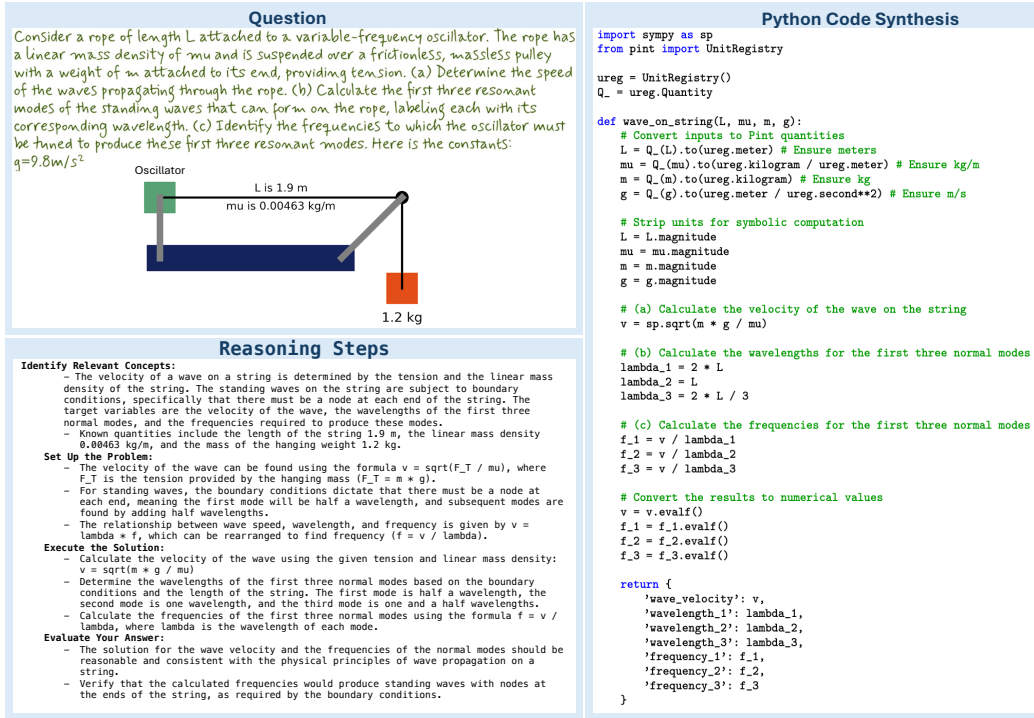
Question

Consider a rope of length L attached to a variable-frequency oscillator. The rope has a linear mass density of mu and is suspended over a frictionless, massless pulley with a weight of m attached to its end, providing tension. (a) Determine the speed of the waves propagating through the rope. (b) Calculate the first three resonant modes of the standing waves that can form on the rope, labeling each with its corresponding wavelength. (c) Identify the frequencies to which the oscillator must be tuned to produce these first three resonant modes. Here is the constants: g=9.8m/s$^2$

Oscillator

L is 1.9 m

mu is 0.00463 kg/m

1.2 kg

Reasoning Steps

Identify Relevant Concepts:
- The velocity of a wave on a string is determined by the tension and the linear mass density of the string. The standing waves on the string are subject to boundary conditions, specifically that there must be a node at each end of the string. The target variables are the velocity of the wave, the wavelengths of the first three normal modes, and the frequencies required to produce these modes.
- Known quantities include the length of the string 1.9 m, the linear mass density 0.00463 kg/m, and the mass of the hanging weight 1.2 kg.
Set Up the Problem:
- The velocity of the wave can be found using the formula v = sqrt(F_T / mu), where F_T is the tension provided by the hanging mass (F_T = m * g).
- For standing waves, the boundary conditions dictate that there must be a node at each end, meaning the first mode will be half a wavelength, and subsequent modes are found by adding half wavelengths.
- The relationship between wave speed, wavelength, and frequency is given by v = lambda * f, which can be rearranged to find frequency (f = v / lambda).
Execute the Solution:
- Calculate the velocity of the wave using the given tension and linear mass density: v = sqrt(m * g / mu)
- Determine the wavelengths of the first three normal modes based on the boundary conditions and the length of the string. The first mode is half a wavelength, the second mode is one wavelength, and the third mode is one and a half wavelengths.
- Calculate the frequencies of the first three normal modes using the formula f = v / lambda, where lambda is the wavelength of each mode.
Evaluate Your Answer:
- The solution for the wave velocity and the frequencies of the normal modes should be reasonable and consistent with the physical principles of wave propagation on a string.
- Verify that the calculated frequencies would produce standing waves with nodes at the ends of the string, as required by the boundary conditions.

Python Code Synthesis

import sympy as sp
from pint import UnitRegistry

ureg = UnitRegistry()
Q_ = ureg.Quantity

def wave_on_string(L, mu, m, g):
    # Convert inputs to Pint quantities
    L = Q_(L).to(ureg.meter) # Ensure meters
    mu = Q_(mu).to(ureg.kilogram / ureg.meter) # Ensure kg/m
    m = Q_(m).to(ureg.kilogram) # Ensure kg
    g = Q_(g).to(ureg.meter / ureg.second**2) # Ensure m/s

    # Strip units for symbolic computation
    L = L.magnitude
    mu = mu.magnitude
    m = m.magnitude
    g = g.magnitude

    # (a) Calculate the velocity of the wave on the string
    v = sp.sqrt(m * g / mu)

    # (b) Calculate the wavelengths for the first three normal modes
    lambda_1 = 2 * L
    lambda_2 = L
    lambda_3 = 2 * L / 3

    # (c) Calculate the frequencies for the first three normal modes
    f_1 = v / lambda_1
    f_2 = v / lambda_2
    f_3 = v / lambda_3

    # Convert the results to numerical values
    v = v.evalf()
    f_1 = f_1.evalf()
    f_2 = f_2.evalf()
    f_3 = f_3.evalf()

    return {
        'wave_velocity': v,
        'wavelength_1': lambda_1,
        'wavelength_2': lambda_2,
        'wavelength_3': lambda_3,
        'frequency_1': f_1,
        'frequency_2': f_2,
        'frequency_3': f_3
    }